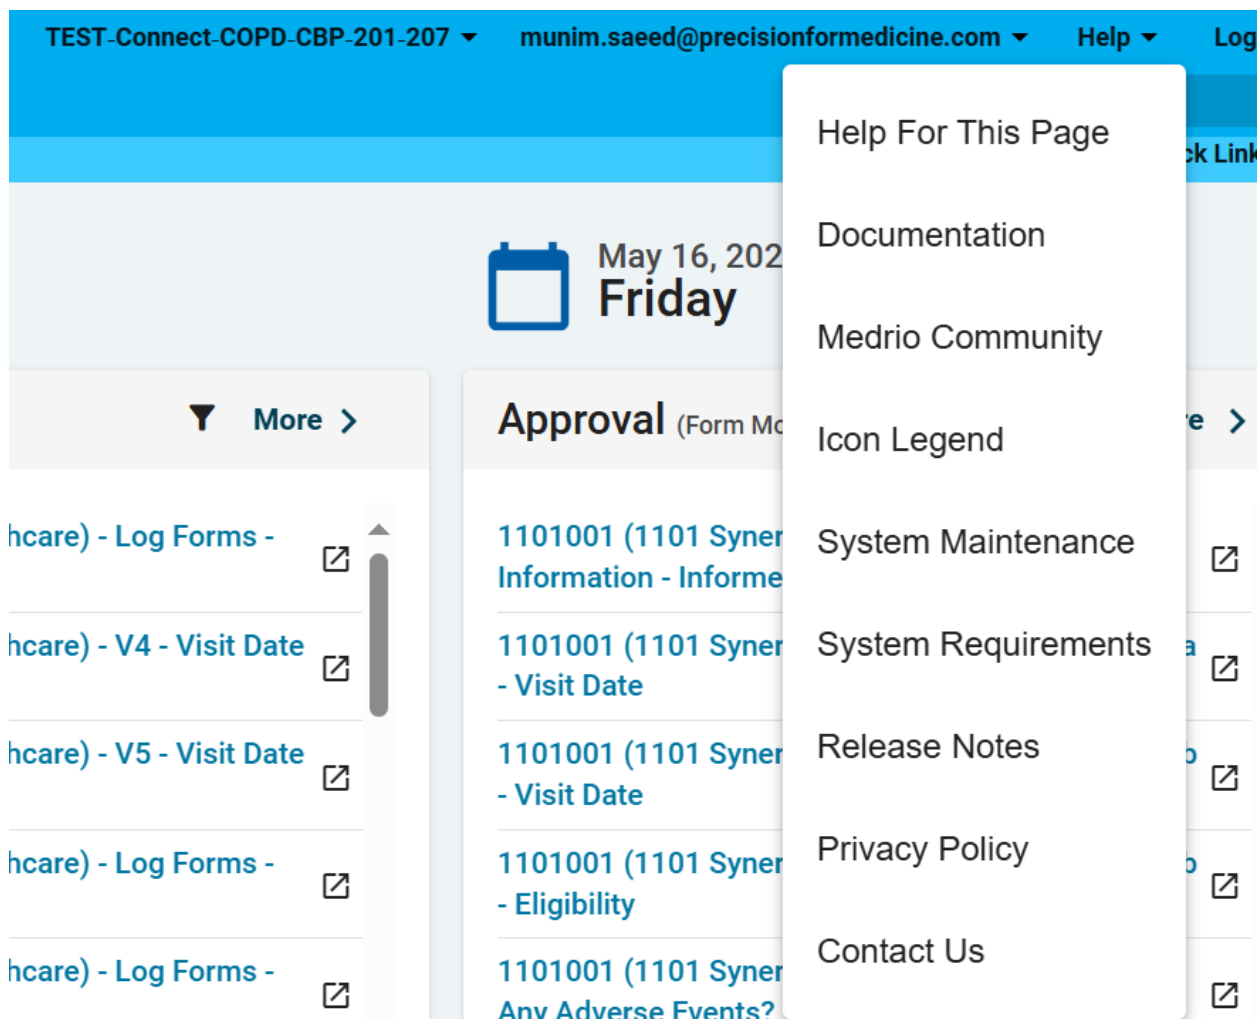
TEST-Connect-COPD-CBP-201-207 munim.saeed@precisionformedicine.com Help Log

ck Link

May 16, 202
Friday

More

Approval (Form Mo

hcare) - Log Forms -
hcare) - V4 - Visit Date
hcare) - V5 - Visit Date
hcare) - Log Forms -
hcare) - Log Forms -

1101001 (1101 Syner Information - Informe
1101001 (1101 Syner - Visit Date
1101001 (1101 Syner - Visit Date
1101001 (1101 Syner - Eligibility
1101001 (1101 Syner Any Adverse Events?

Help For This Page
Documentation
Medrio Community
Icon Legend
System Maintenance
System Requirements
Release Notes
Privacy Policy
Contact Us